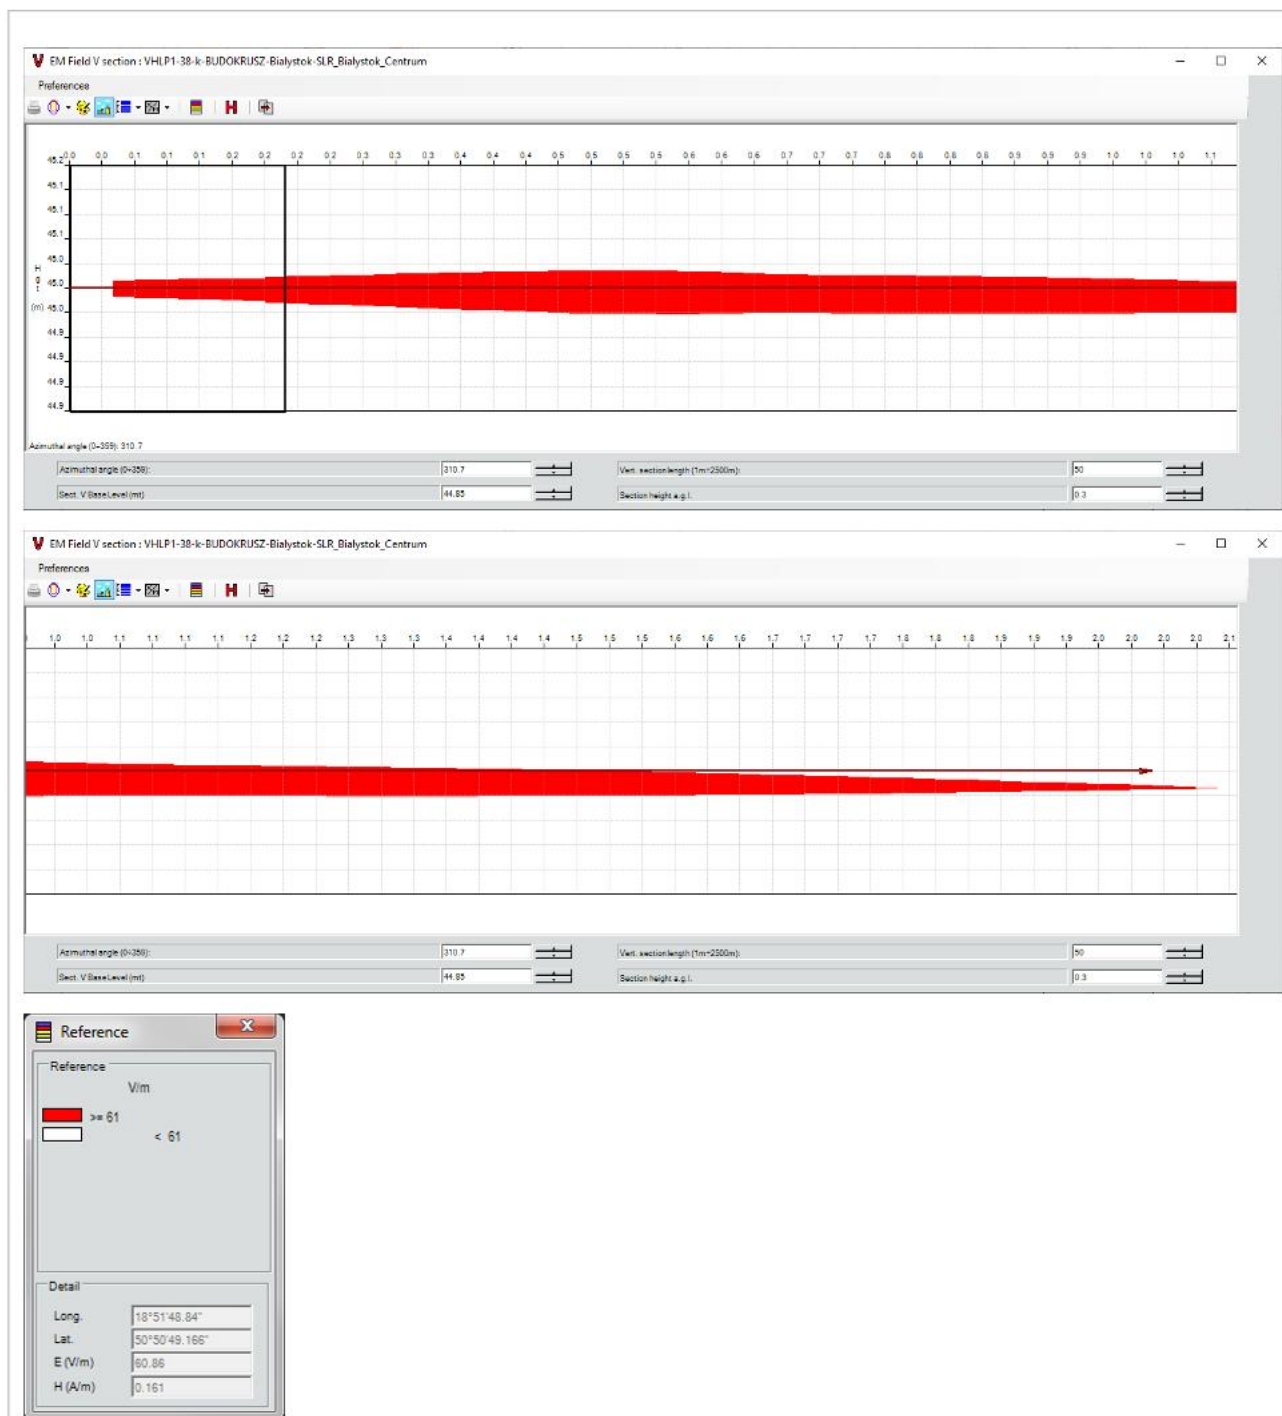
EM Field V section : VHLP1-38-k-BUDOKRUSZ-Bialystok-SLR_Bialystok_Centrum

Preferences

0.0 0.0 0.1 0.1 0.1 0.2 0.2 0.2 0.2 0.3 0.3 0.3 0.4 0.4 0.4 0.5 0.5 0.5 0.5 0.6 0.6 0.6 0.7 0.7 0.7 0.8 0.8 0.8 0.8 0.9 0.9 0.9 1.0 1.0 1.0 1.1

45.2
45.1
45.1
45.1
45.0
45.0
45.0
44.9
44.9
44.9
44.9

H
g
l
(m)

Azimuthal angle (0÷359): 310.7

Azimuthal angle (0÷359): 310.7
Sect. V Base Level (mt) 44.85
Vert. section length (1m=2500m): 50
Section height a.g.l. 0.3

EM Field V section : VHLP1-38-k-BUDOKRUSZ-Bialystok-SLR_Bialystok_Centrum

Preferences

1.0 1.0 1.1 1.1 1.1 1.1 1.2 1.2 1.2 1.3 1.3 1.3 1.4 1.4 1.4 1.4 1.5 1.5 1.5 1.6 1.6 1.6 1.7 1.7 1.7 1.8 1.8 1.8 1.9 1.9 1.9 2.0 2.0 2.0 2.0 2.1

Azimuthal angle (0÷359): 310.7
Sect. V Base Level (mt) 44.85
Vert. section length (1m=2500m): 50
Section height a.g.l. 0.3

Reference

Reference
V/m
>= 61
< 61

Detail
Long. 18°51'48.84"
Lat. 50°50'49.166"
E (V/m) 60.86
H (A/m) 0.161